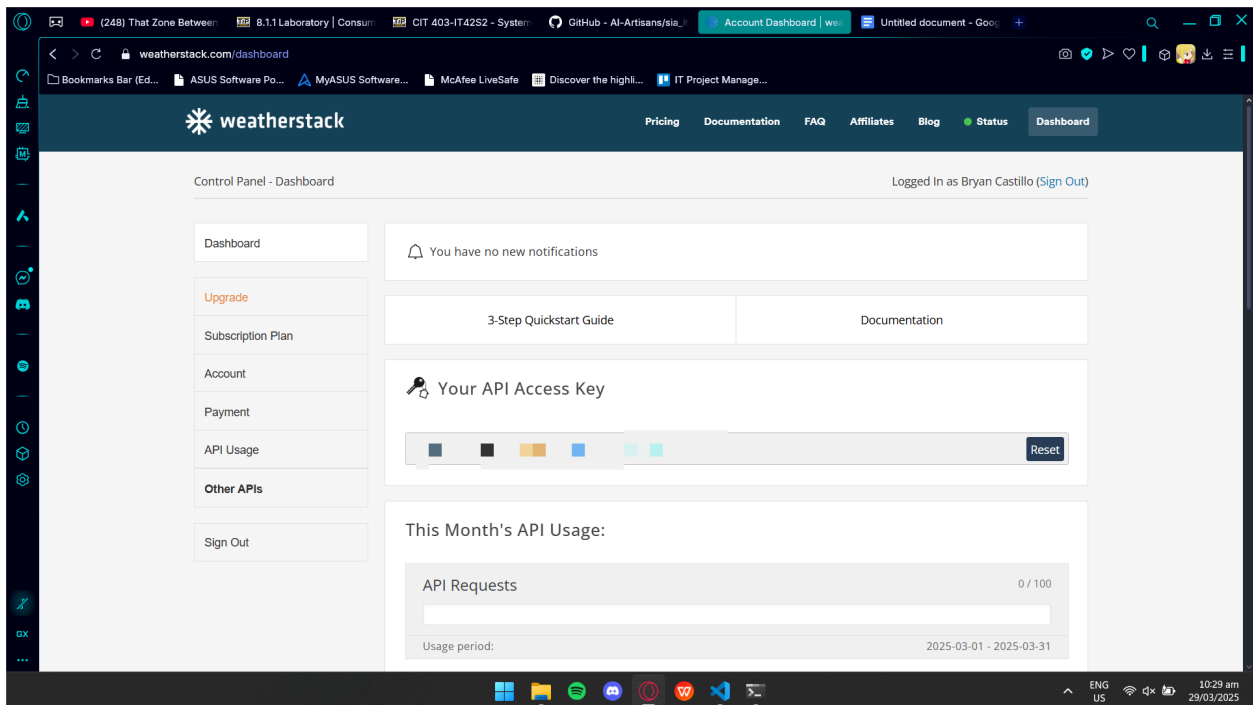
(248) That Zone Between
8.1.1 Laboratory | Consum
CIT 403-IT42S2 - System
GitHub - AI-Artisans/sia_i
Account Dashboard | wea
Untitled document - Goog

weatherstack.com/dashboard

Bookmarks Bar (Ed... ASUS Software Po... MyASUS Software... McAfee LiveSafe Discover the highli... IT Project Manage...

weatherstack

Pricing Documentation FAQ Affiliates Blog Status Dashboard

Control Panel - Dashboard

Logged In as Bryan Castillo (Sign Out)

Dashboard

Upgrade
Subscription Plan
Account
Payment
API Usage
Other APIs

Sign Out

You have no new notifications

3-Step Quickstart Guide

Documentation

Your API Access Key

Reset

This Month's API Usage:

API Requests

0 / 100

Usage period:

2025-03-01 - 2025-03-31

GX

ENG US

10:29 am 29/03/2025